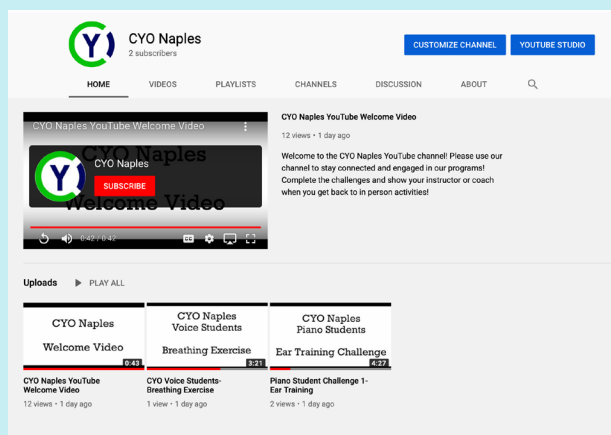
Y

CYO Naples
2 subscribers

CUSTOMIZE CHANNEL
YOUTUBE STUDIO

HOME
VIDEOS
PLAYLISTS
CHANNELS
DISCUSSION
ABOUT

CYO Naples YouTube Welcome Video

CYO Naples
Y
CYO Naples
SUBSCRIBE
Welcome Video

0:42 / 0:42

CYO Naples YouTube Welcome Video
12 views • 1 day ago

Welcome to the CYO Naples YouTube channel! Please use our channel to stay connected and engaged in our programs! Complete the challenges and show your instructor or coach when you get back to in person activities!

Uploads
PLAY ALL

CYO Naples
Welcome Video
0:43
CYO Naples YouTube Welcome Video
12 views • 1 day ago

CYO Naples
Voice Students
Breathing Exercise
3:21
CYO Voice Students- Breathing Exercise
1 view • 1 day ago

CYO Naples
Piano Students
Ear Training Challenge
4:27
Piano Student Challenge 1- Ear Training
2 views • 1 day ago